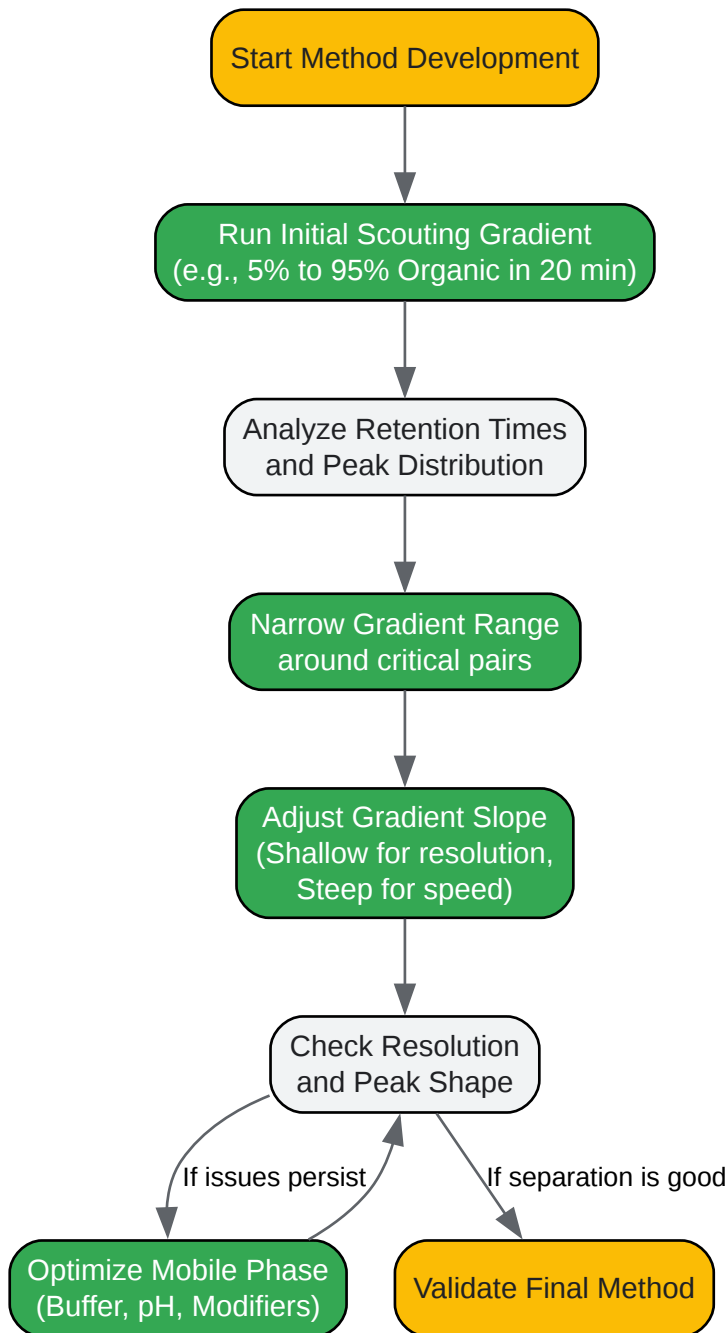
Start Method Development

Run Initial Scouting Gradient (e.g., 5% to 95% Organic in 20 min)

Analyze Retention Times and Peak Distribution

Narrow Gradient Range around critical pairs

Adjust Gradient Slope (Shallow for resolution, Steep for speed)

Check Resolution and Peak Shape

If issues persist

If separation is good

Optimize Mobile Phase (Buffer, pH, Modifiers)

Validate Final Method